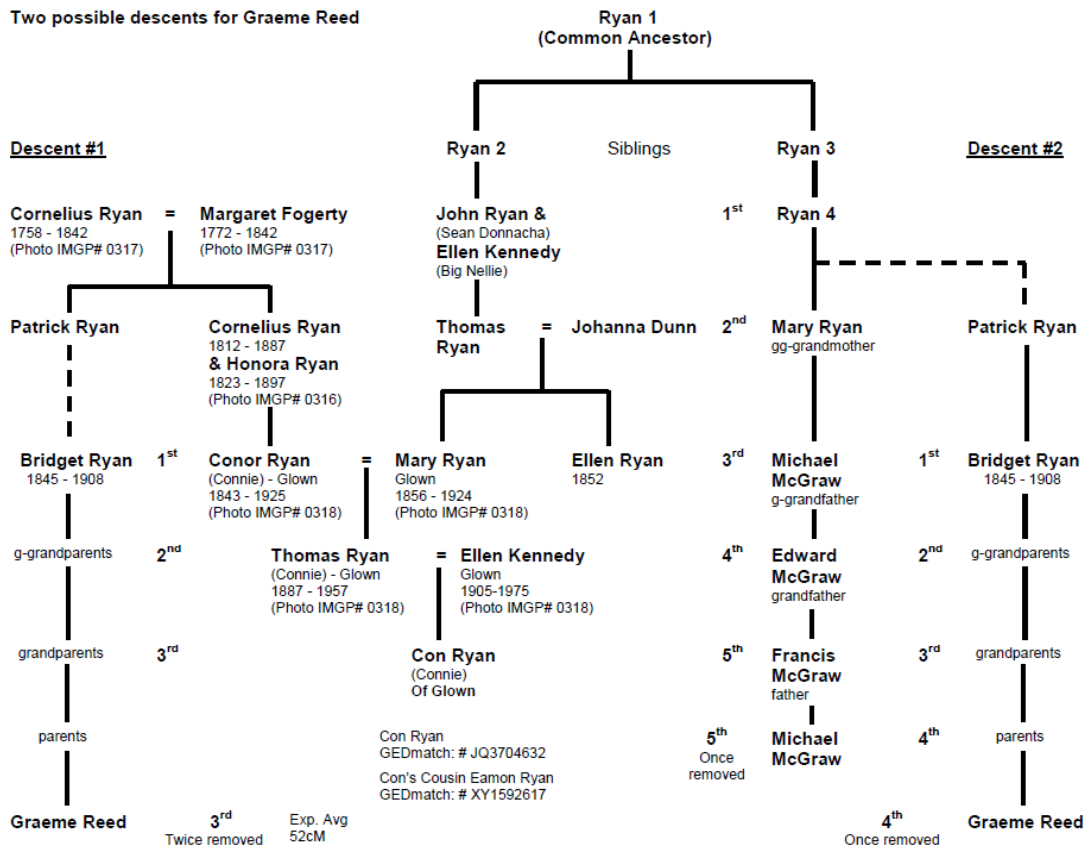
Two possible descents for Graeme Reed

Ryan 1
(Common Ancestor)

Descent #1

Ryan 2

Siblings

Ryan 3

Descent #2

Cornelius Ryan = Margaret Fogerty
1758 - 1842
(Photo IMGP# 0317)
1772 - 1842
(Photo IMGP# 0317)

John Ryan &
(Sean Donnacha)
Ellen Kennedy
(Big Nellie)

1st

Ryan 4

Patrick Ryan

Cornelius Ryan
1812 - 1887
& Honora Ryan
1823 - 1897
(Photo IMGP# 0316)

Thomas Ryan = Johanna Dunn

2nd

Mary Ryan
gg-grandmother

Patrick Ryan

Bridget Ryan
1845 - 1908

1st

Conor Ryan
(Connie) - Glown
1843 - 1925
(Photo IMGP# 0318)

=

Mary Ryan
Glown
1856 - 1924
(Photo IMGP# 0318)

Ellen Ryan
1852

3rd

Michael McGraw
g-grandfather

1st

Bridget Ryan
1845 - 1908

g-grandparents

2nd

Thomas Ryan
(Connie) - Glown
1887 - 1957
(Photo IMGP# 0318)

= Ellen Kennedy
Glown
1905-1975
(Photo IMGP# 0318)

4th

Edward McGraw
grandfather

2nd

g-grandparents

grandparents

3rd

Con Ryan
(Connie)
Of Glown

5th

Francis McGraw
father

3rd

grandparents

parents

Con Ryan
GEDmatch: # JQ3704632

Con's Cousin Eamon Ryan
GEDmatch: # XY1592617

5th
Once removed

Michael McGraw

4th

parents

Graeme Reed

3rd
Twice removed

Exp. Avg
52cM

4th
Once removed

Graeme Reed